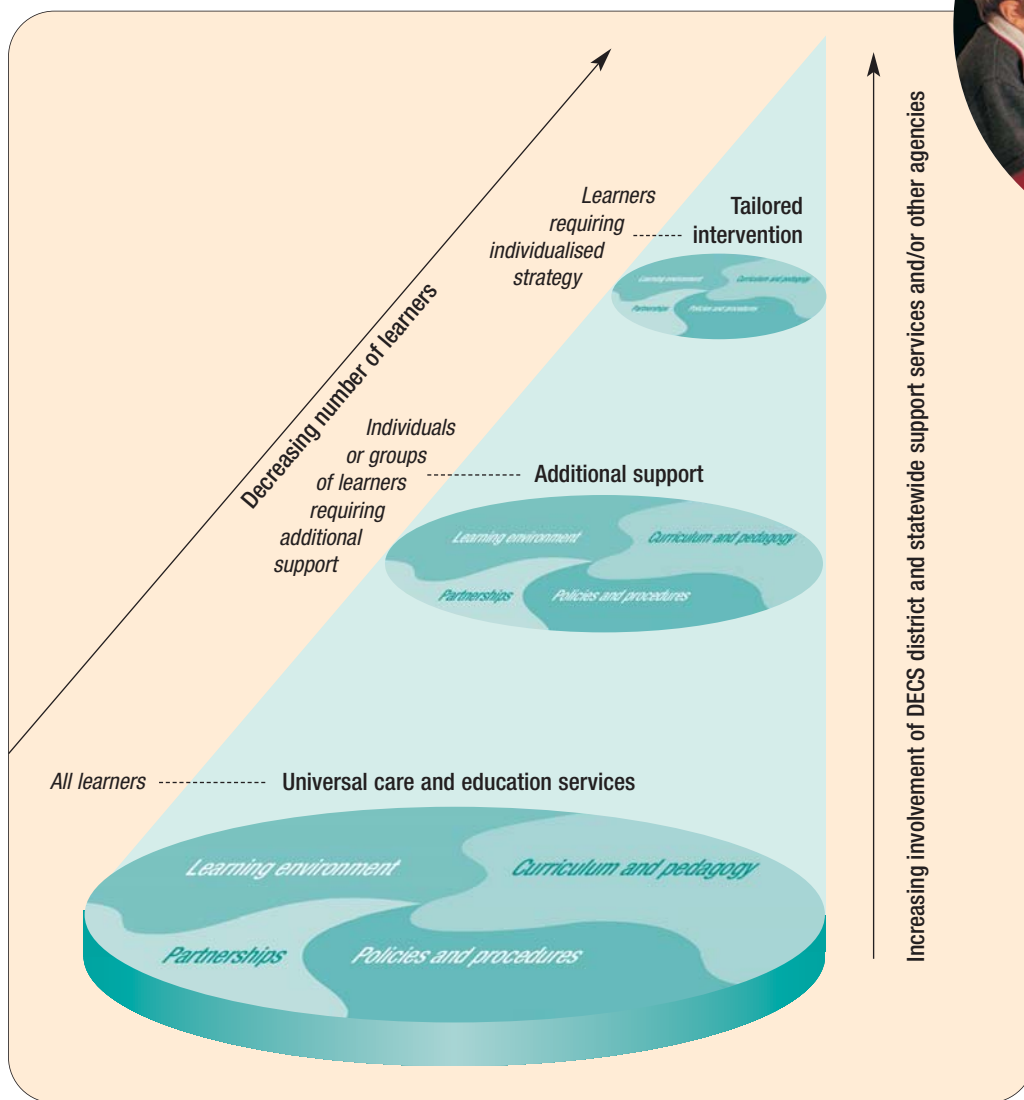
Decreasing number of learners

Learners requiring individualised strategy

Tailored intervention

Learning environment

Curriculum and pedagogy

Partnerships

Policies and procedures

Individuals or groups of learners requiring additional support

Additional support

Learning environment

Curriculum and pedagogy

Partnerships

Policies and procedures

All learners

Universal care and education services

Learning environment

Curriculum and pedagogy

Partnerships

Policies and procedures

Increasing involvement of DECS district and statewide support services and/or other agencies